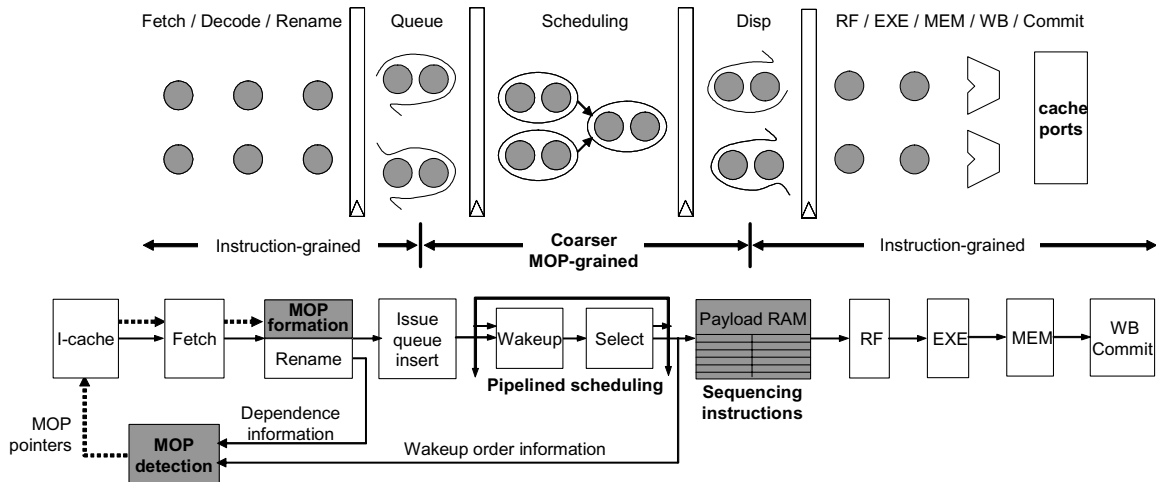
Fetch / Decode / Rename

Queue

Scheduling

Disp

RF / EXE / MEM / WB / Commit

cache ports

Instruction-grained

Coarser MOP-grained

Instruction-grained

I-cache

Fetch

MOP formation

Rename

Issue queue insert

Wakeup

Select

Pipelined scheduling

Payload RAM

Sequencing instructions

RF

EXE

MEM

WB Commit

MOP pointers

MOP detection

Dependence information

Wakeup order information